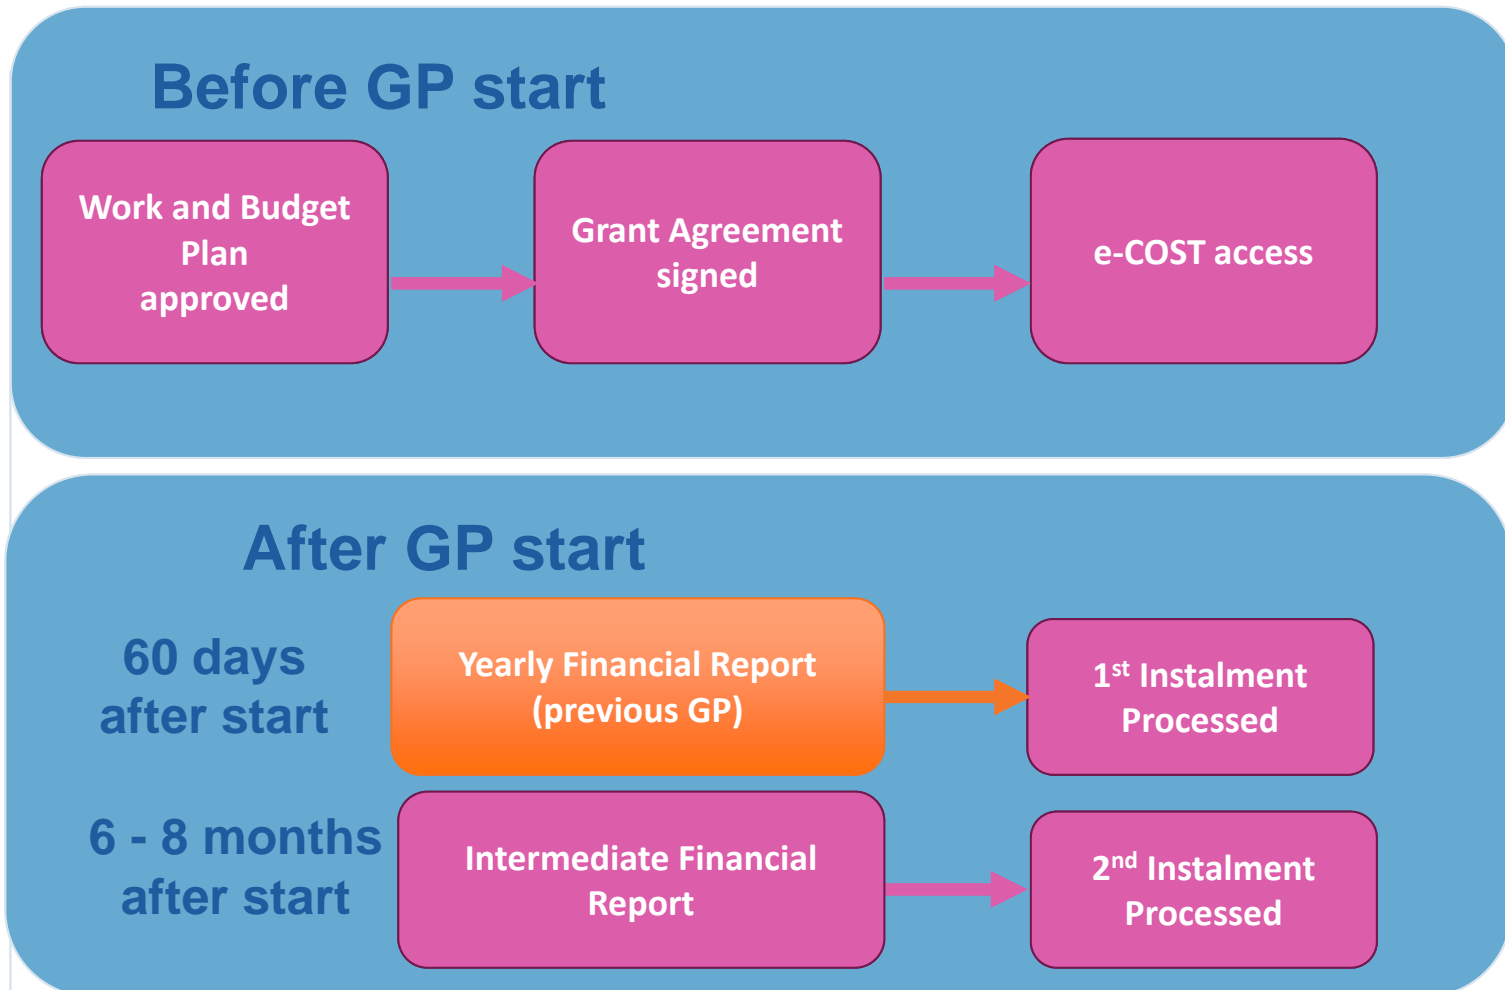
Before GP start

Work and Budget Plan approved

Grant Agreement signed

e-COST access

After GP start

60 days after start

Yearly Financial Report (previous GP)

1$^{st}$ Instalment Processed

6 - 8 months after start

Intermediate Financial Report

2$^{nd}$ Instalment Processed